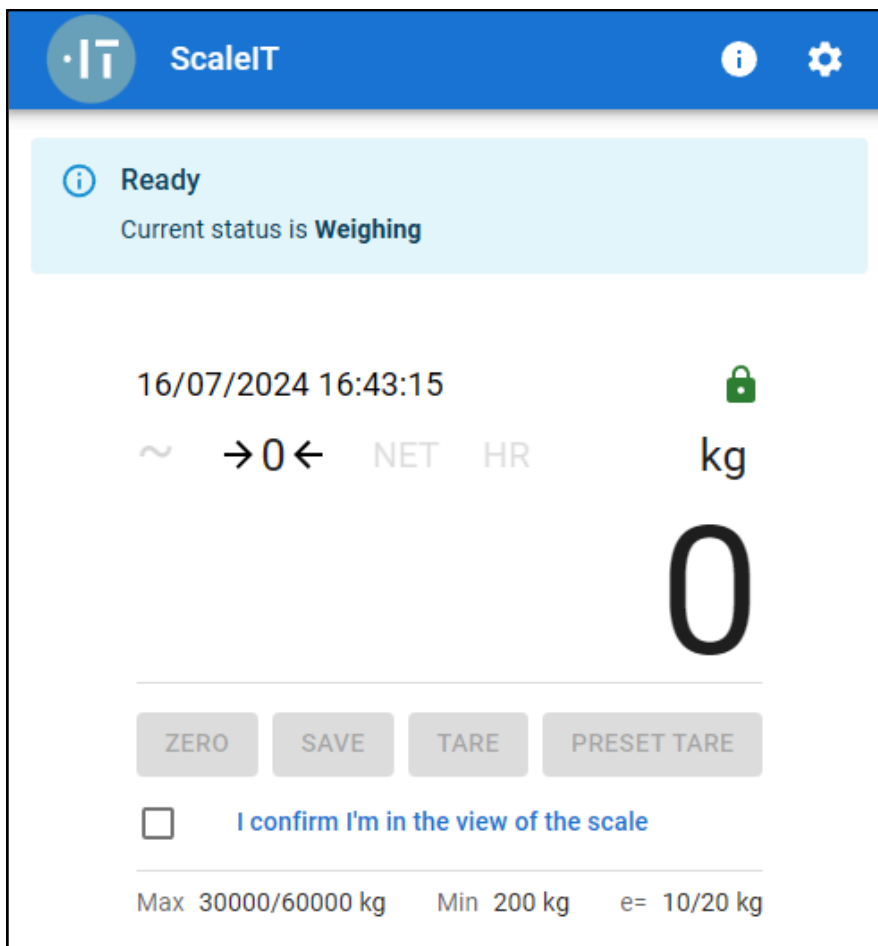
·IT ScaleIT

Ready
Current status is **Weighing**

16/07/2024 16:43:15

~ →0← NET HR kg

0

ZERO SAVE TARE PRESET TARE

I confirm I'm in the view of the scale

Max 30000/60000 kg Min 200 kg e= 10/20 kg